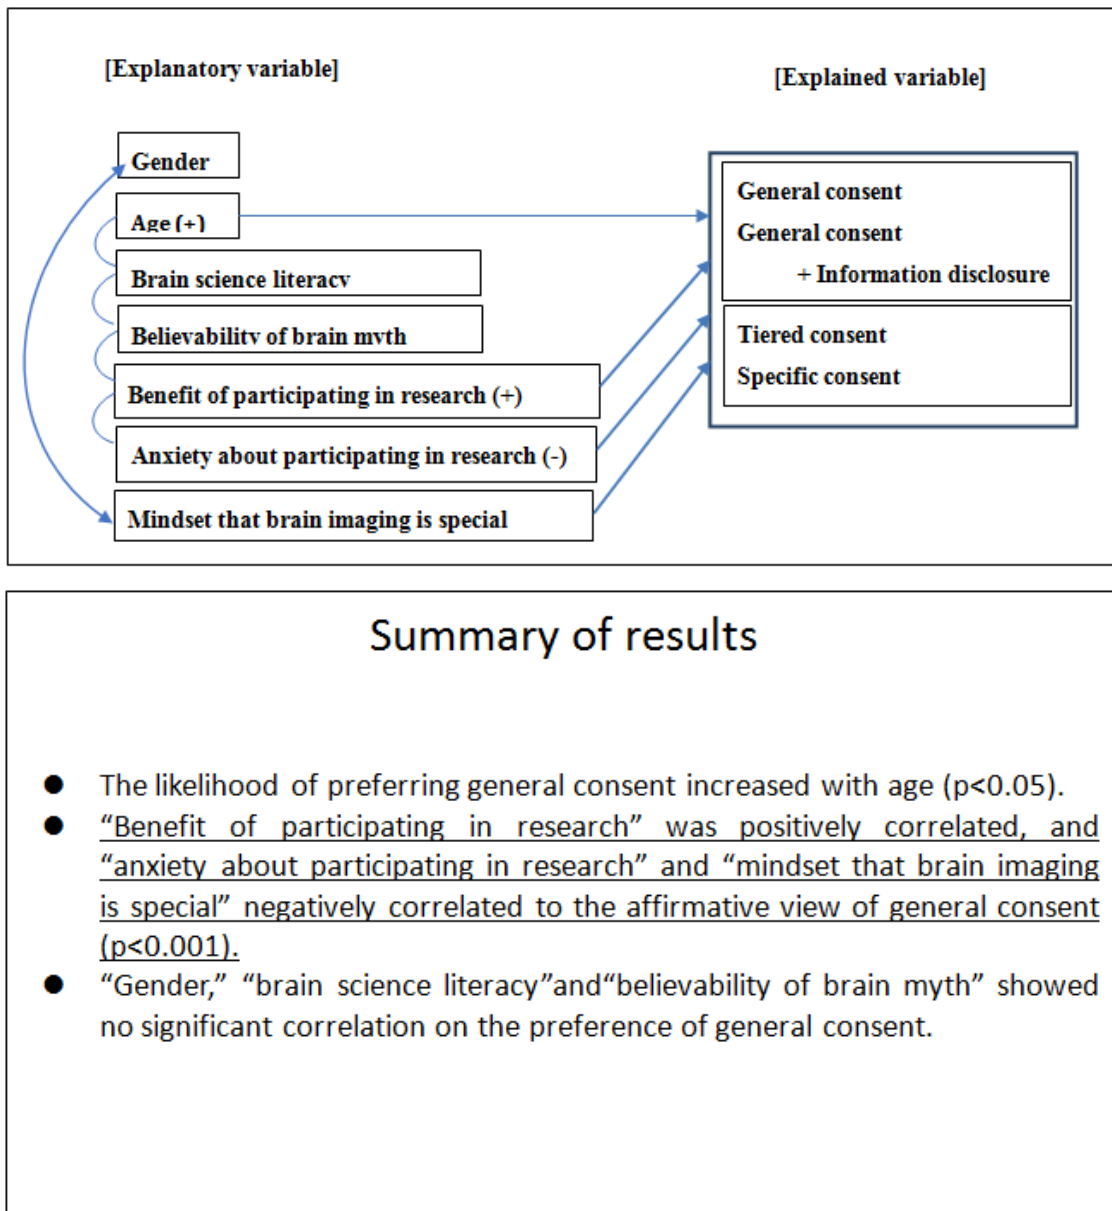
[Explanatory variable]

[Explained variable]

Gender

Age (+)

Brain science literacy

Believability of brain myth

Benefit of participating in research (+)

Anxiety about participating in research (-)

Mindset that brain imaging is special

General consent

General consent

+ Information disclosure

Tiered consent

Specific consent

Summary of results

- The likelihood of preferring general consent increased with age (p<0.05).
- “Benefit of participating in research” was positively correlated, and “anxiety about participating in research” and “mindset that brain imaging is special” negatively correlated to the affirmative view of general consent (p<0.001).
- “Gender,” “brain science literacy”and“believability of brain myth” showed no significant correlation on the preference of general consent.